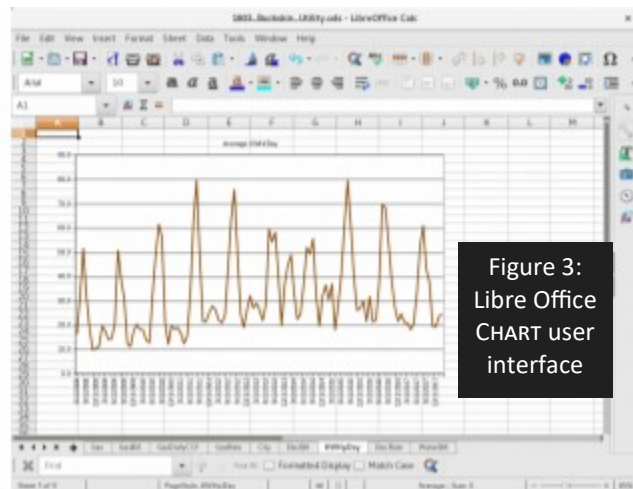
1803_Backskin_Utility.ods - LibreOffice Calc

File Edit View Insert Format Sheet Data Tools Window Help

Arial 10

A1

A B C D E F G H I J K L M

Average kWh/Day

90.0
80.0
70.0
60.0
50.0
40.0
30.0
20.0
10.0
0.0

KWhpDay

Find

Formatted Display Match Case

Figure 3: Libre Office CHART user interface